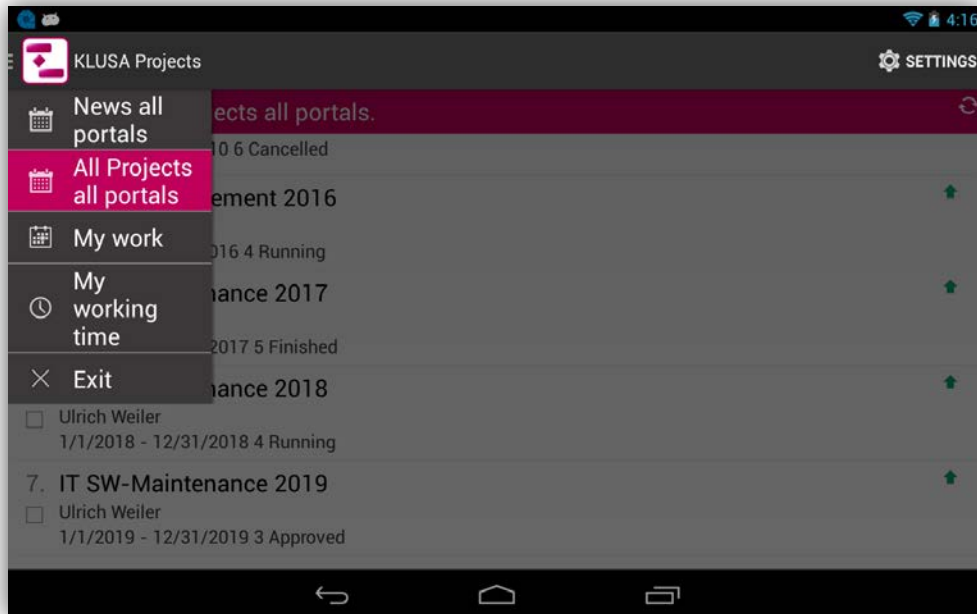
4:16

KLUSA Projects

SETTINGS

News all portals

All Projects all portals

My work

My working time

Exit

ects all portals.

10 6 Cancelled

ement 2016

016 4 Running

nance 2017

2017 5 Finished

nance 2018

Ulrich Weiler
1/1/2018 - 12/31/2018 4 Running

7. IT SW-Maintenance 2019
Ulrich Weiler
1/1/2019 - 12/31/2019 3 Approved